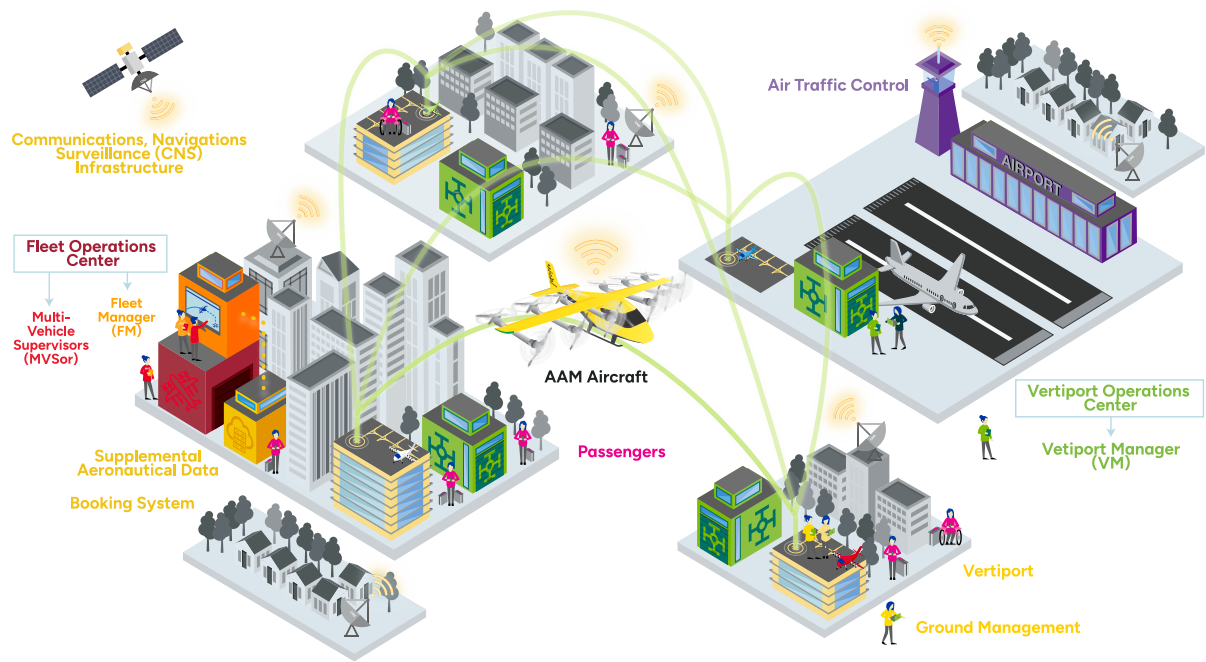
Communications, Navigations Surveillance (CNS) Infrastructure

Air Traffic Control

AIRPORT

Fleet Operations Center

Multi-Vehicle Supervisors (MVSor)

Fleet Manager (FM)

AAM Aircraft

Vertiport Operations Center

Vetiport Manager (VM)

Supplemental Aeronautical Data

Passengers

Booking System

Vertiport

Ground Management